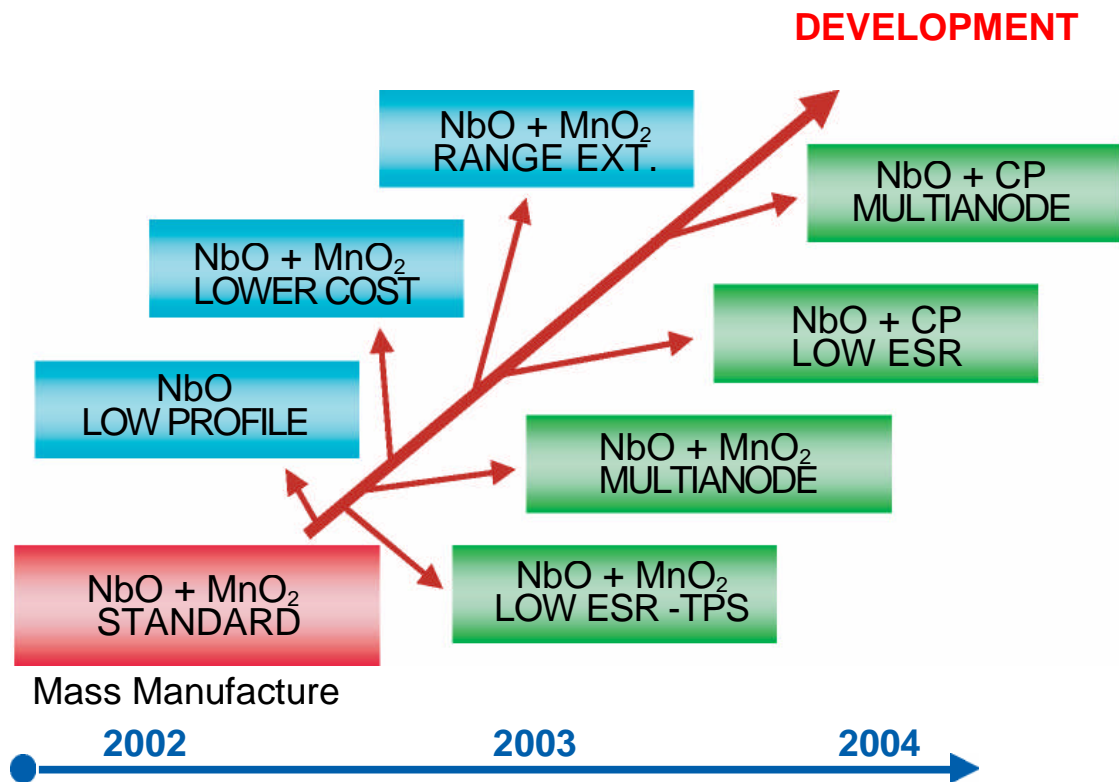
DEVELOPMENT

NbO + $MnO_2$
RANGE EXT.

NbO + CP
MULTIANODE

NbO + $MnO_2$
LOWER COST

NbO + CP
LOW ESR

NbO
LOW PROFILE

NbO + $MnO_2$
MULTIANODE

NbO + $MnO_2$
STANDARD

NbO + $MnO_2$
LOW ESR -TPS

Mass Manufacture

2002

2003

2004